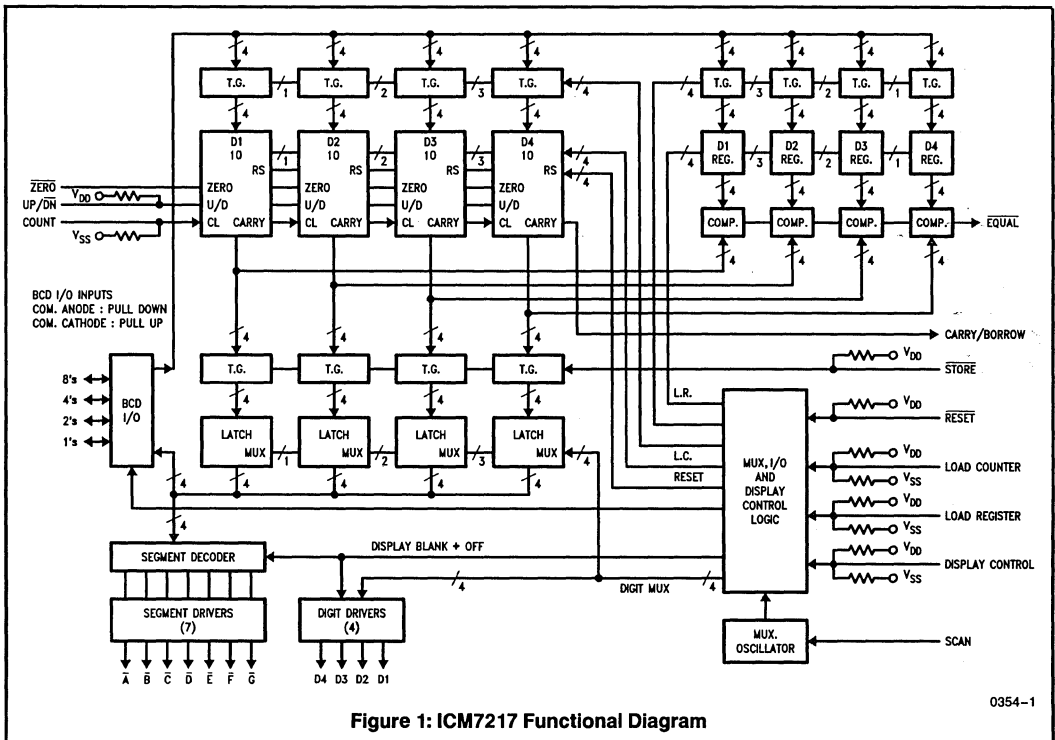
4 4 4 4 4 4 4 4 4

T.G. 1 T.G. 2 T.G. 3 T.G. 4 4 T.G. 3 T.G. 2 T.G. 1 T.G.

4 4 4 4 4 4 4 4

D1 10 RS 1 D2 10 RS 2 D3 10 RS 3 D4 10 RS 4 4 4 D1 REG. 3 D2 REG. 2 D3 REG. 1 D4 REG.

$\overline{ZERO}$ $V_{DD}$ ZERO ZERO ZERO ZERO
UP/$\overline{DN}$ U/D U/D U/D U/D
COUNT CL CARRY CL CARRY CL CARRY CL CARRY
$V_{SS}$

4 4 4 4

COMP. COMP. COMP. COMP. $\overline{EQUAL}$

4 4 4 4

BCD I/O INPUTS
COM. ANODE : PULL DOWN
COM. CATHODE : PULL UP

4 4 4 4

CARRY/BORROW

$V_{DD}$
$\overline{STORE}$

T.G. T.G. T.G. T.G.

8's 4's 2's 1's

BCD I/O

4 4 4 4

LATCH MUX 1 LATCH MUX 2 LATCH MUX 3 LATCH MUX 4

L.R.

$V_{DD}$
$\overline{RESET}$

L.C.
RESET

MUX, I/O AND DISPLAY CONTROL LOGIC

$V_{DD}$ $V_{SS}$ LOAD COUNTER
$V_{DD}$ $V_{SS}$ LOAD REGISTER
$V_{DD}$ $V_{SS}$ DISPLAY CONTROL

4 4 4 4 4

SEGMENT DECODER

DISPLAY BLANK + OFF

4 DIGIT MUX 4

SEGMENT DRIVERS (7)

DIGIT DRIVERS (4)

MUX. OSCILLATOR

SCAN

$\overline{A}$ $\overline{B}$ $\overline{C}$ $\overline{D}$ $\overline{E}$ $\overline{F}$ $\overline{G}$

D4 D3 D2 D1

0354–1

Figure 1: ICM7217 Functional Diagram